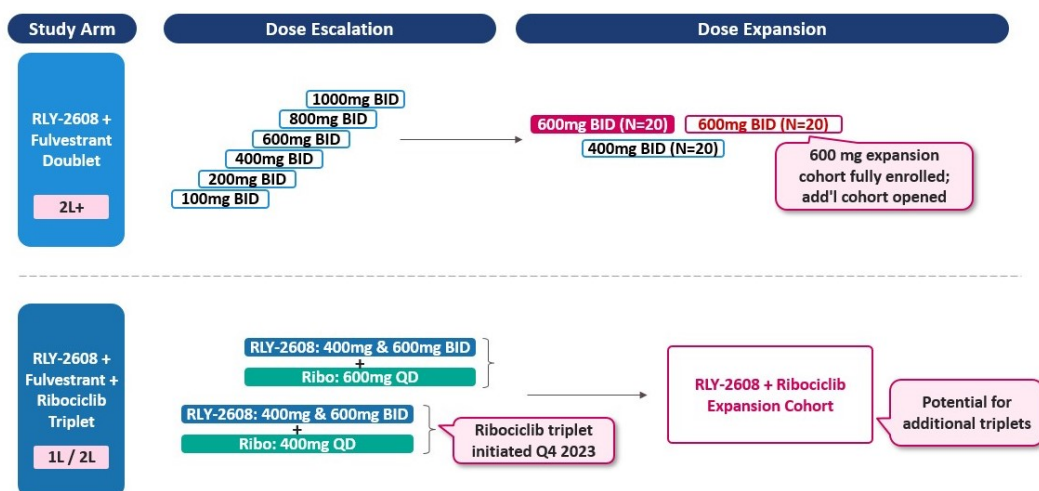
Study Arm

Dose Escalation

Dose Expansion

RLY-2608 + Fulvestrant Doublet

2L+

1000mg BID
800mg BID
600mg BID
400mg BID
200mg BID
100mg BID

600mg BID (N=20)

600mg BID (N=20)

400mg BID (N=20)

600 mg expansion cohort fully enrolled; add'l cohort opened

RLY-2608 + Fulvestrant + Ribociclib Triplet

1L / 2L

RLY-2608: 400mg & 600mg BID
+
Ribo: 600mg QD

RLY-2608: 400mg & 600mg BID
+
Ribo: 400mg QD

Ribociclib triplet initiated Q4 2023

RLY-2608 + Ribociclib Expansion Cohort

Potential for additional triplets